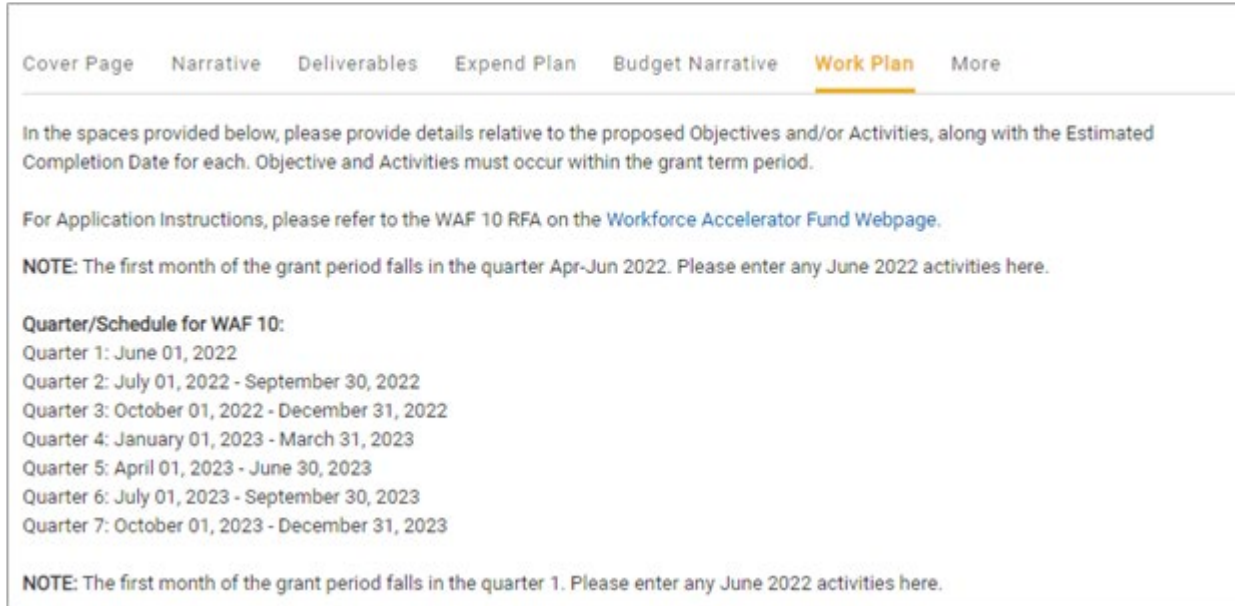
Cover Page Narrative Deliverables Expend Plan Budget Narrative Work Plan More

In the spaces provided below, please provide details relative to the proposed Objectives and/or Activities, along with the Estimated Completion Date for each. Objective and Activities must occur within the grant term period.

For Application Instructions, please refer to the WAF 10 RFA on the Workforce Accelerator Fund Webpage.

NOTE: The first month of the grant period falls in the quarter Apr-Jun 2022. Please enter any June 2022 activities here.

Quarter/Schedule for WAF 10:
Quarter 1: June 01, 2022
Quarter 2: July 01, 2022 - September 30, 2022
Quarter 3: October 01, 2022 - December 31, 2022
Quarter 4: January 01, 2023 - March 31, 2023
Quarter 5: April 01, 2023 - June 30, 2023
Quarter 6: July 01, 2023 - September 30, 2023
Quarter 7: October 01, 2023 - December 31, 2023

NOTE: The first month of the grant period falls in the quarter 1. Please enter any June 2022 activities here.